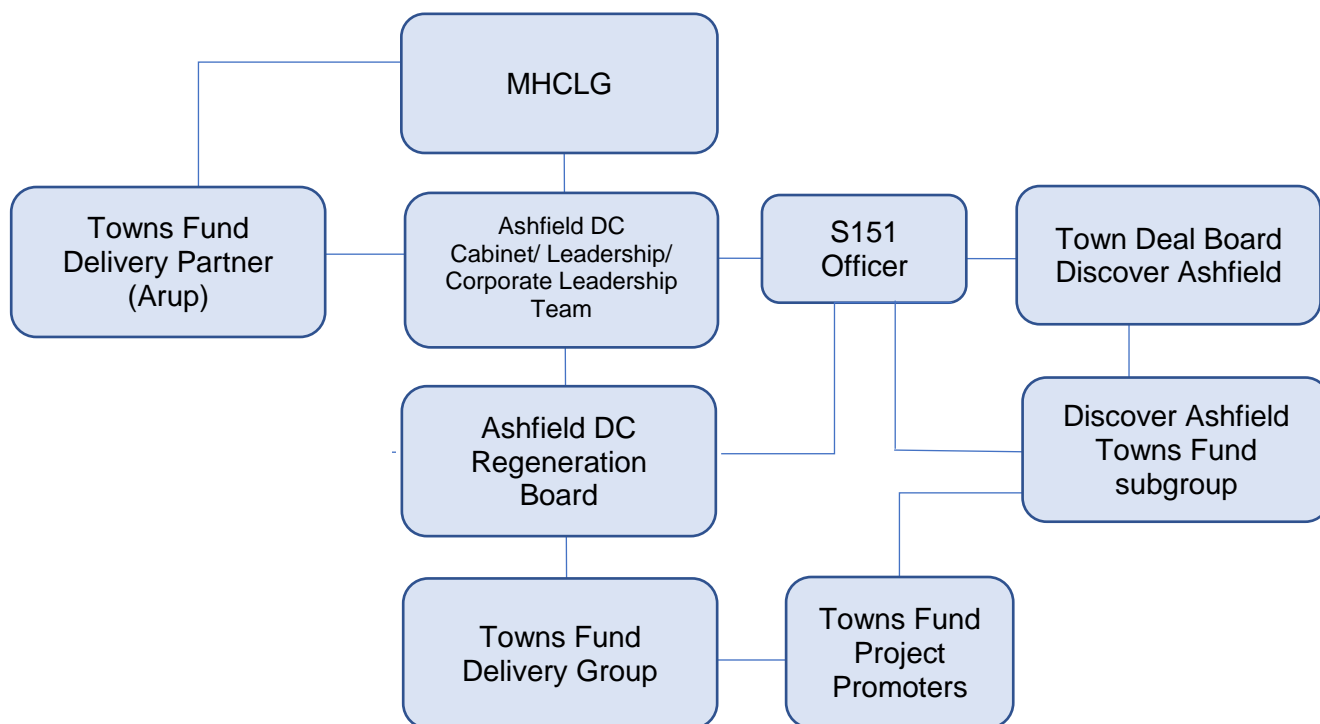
MHCLG

Towns Fund Delivery Partner (Arup)

Ashfield DC Cabinet/ Leadership/ Corporate Leadership Team

S151 Officer

Town Deal Board Discover Ashfield

Discover Ashfield Towns Fund subgroup

Ashfield DC Regeneration Board

Towns Fund Delivery Group

Towns Fund Project Promoters